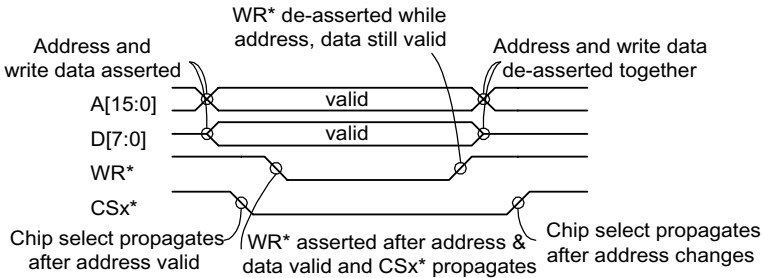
WR* de-asserted while address, data still valid

Address and write data asserted

Address and write data de-asserted together

A[15:0]

valid

D[7:0]

valid

WR*

CSx*

Chip select propagates after address valid

WR* asserted after address & data valid and CSx* propagates

Chip select propagates after address changes